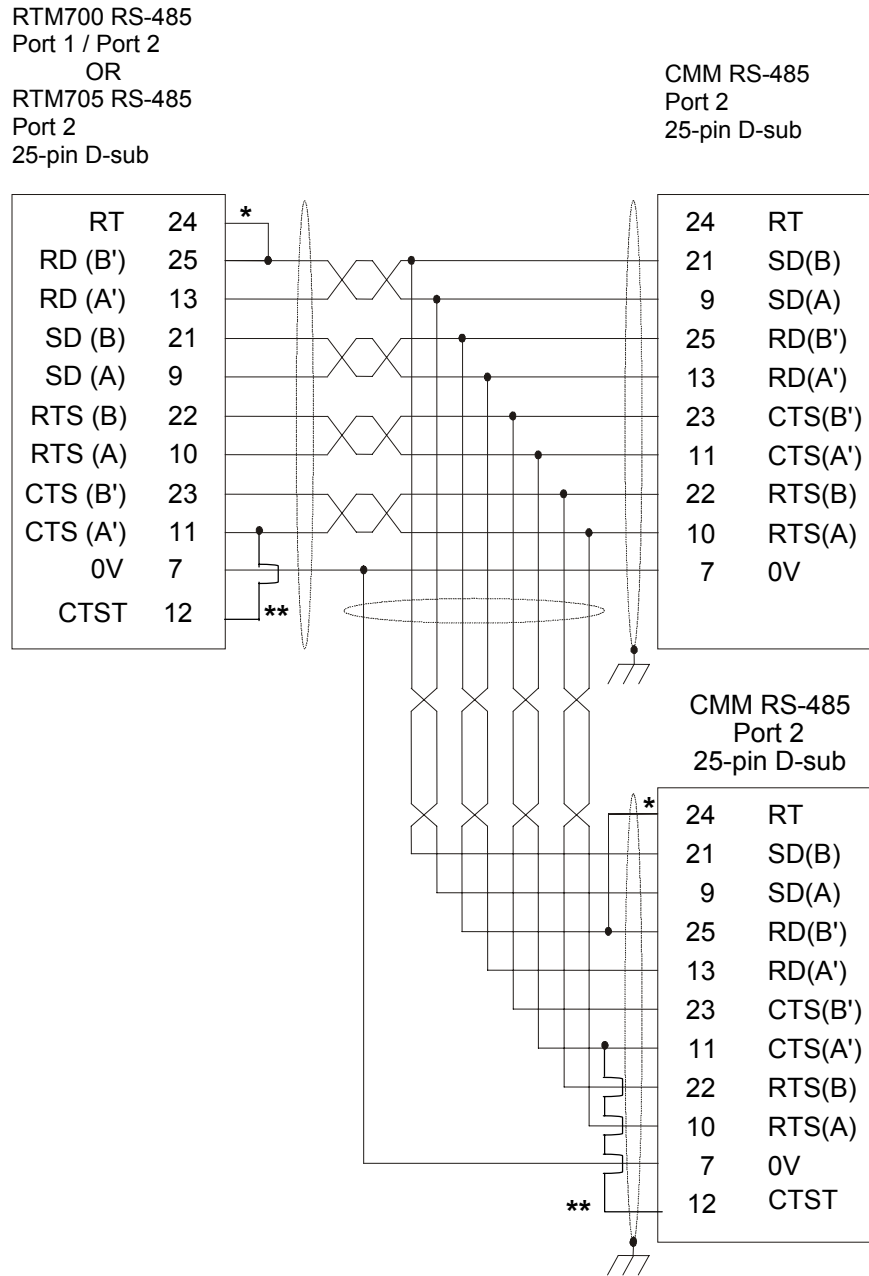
RTM700 RS-485
Port 1 / Port 2
OR
RTM705 RS-485
Port 2
25-pin D-sub

CMM RS-485
Port 2
25-pin D-sub

RT 24
RD (B') 25
RD (A') 13
SD (B) 21
SD (A) 9
RTS (B) 22
RTS (A) 10
CTS (B') 23
CTS (A') 11
0V 7
CTST 12

*
**

24 RT
21 SD(B)
9 SD(A)
25 RD(B')
13 RD(A')
23 CTS(B')
11 CTS(A')
22 RTS(B)
10 RTS(A)
7 0V

CMM RS-485
Port 2
25-pin D-sub

*
24 RT
21 SD(B)
9 SD(A)
25 RD(B')
13 RD(A')
23 CTS(B')
11 CTS(A')
22 RTS(B)
10 RTS(A)
7 0V
** 12 CTST